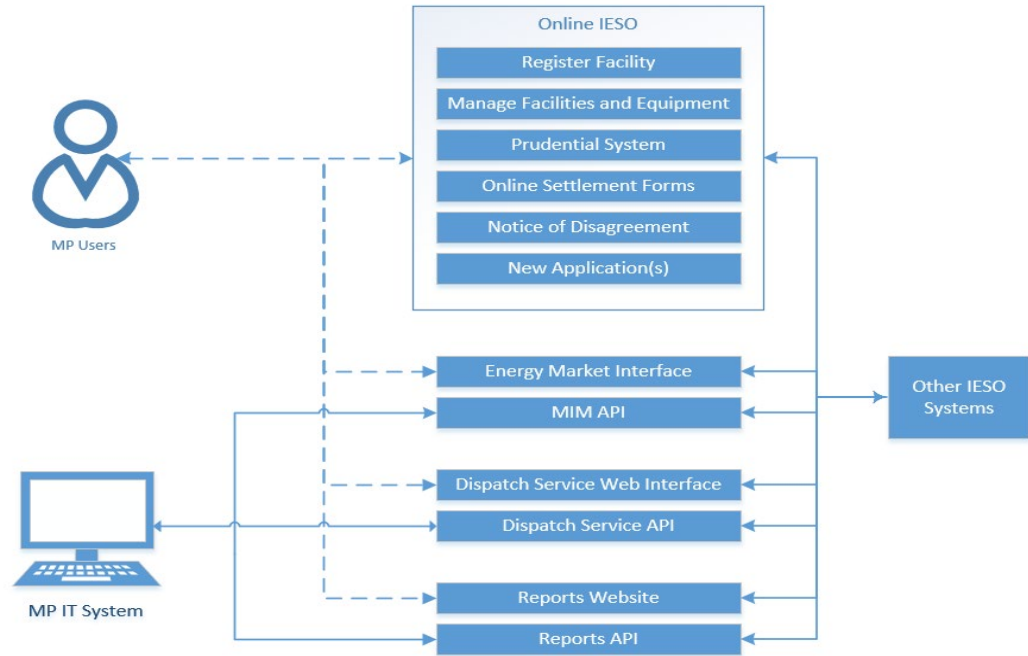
Online IESO
Register Facility
Manage Facilities and Equipment
Prudential System
Online Settlement Forms
Notice of Disagreement
New Application(s)

MP Users

Energy Market Interface
MIM API
Dispatch Service Web Interface
Dispatch Service API
Reports Website
Reports API

Other IESO Systems

MP IT System